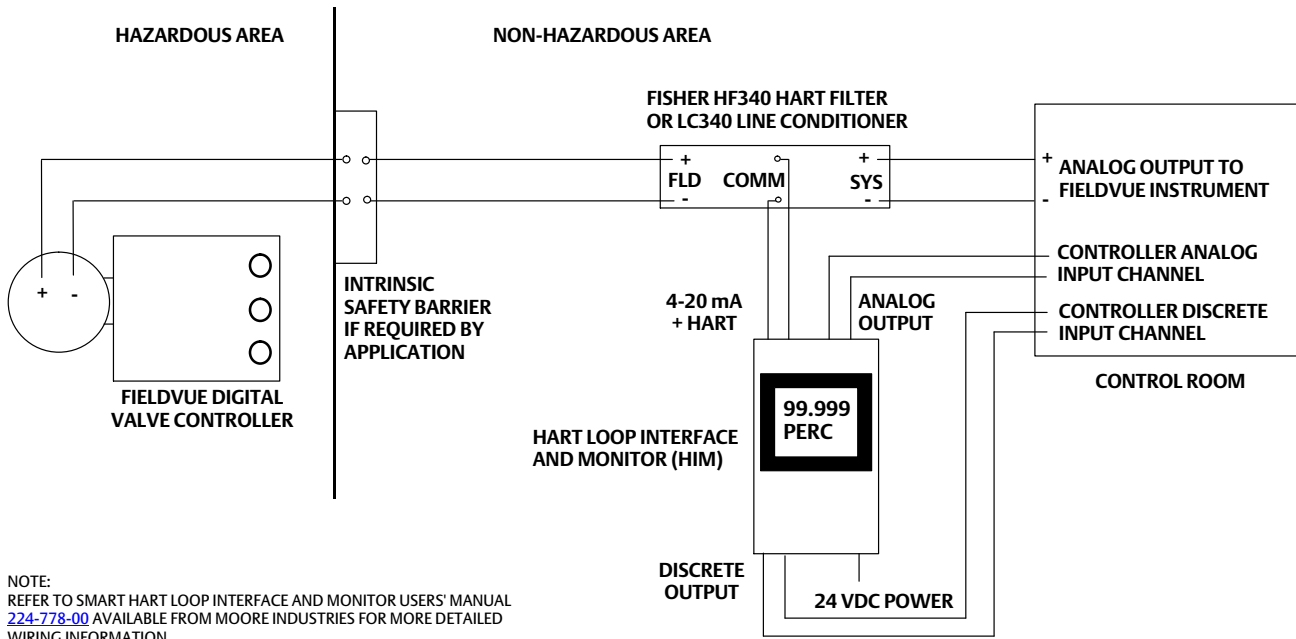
HAZARDOUS AREA

NON-HAZARDOUS AREA

FISHER HF340 HART FILTER OR LC340 LINE CONDITIONER

+ FLD -

COMM

+ SYS -

+ ANALOG OUTPUT TO - FIELDVUE INSTRUMENT

CONTROLLER ANALOG INPUT CHANNEL

CONTROLLER DISCRETE INPUT CHANNEL

CONTROL ROOM

+ -

FIELDVUE DIGITAL VALVE CONTROLLER

INTRINSIC SAFETY BARRIER IF REQUIRED BY APPLICATION

4-20 mA + HART

ANALOG OUTPUT

99.999 PERC

HART LOOP INTERFACE AND MONITOR (HIM)

DISCRETE OUTPUT

24 VDC POWER

NOTE:
REFER TO SMART HART LOOP INTERFACE AND MONITOR USERS' MANUAL 224-778-00 AVAILABLE FROM MOORE INDUSTRIES FOR MORE DETAILED WIRING INFORMATION